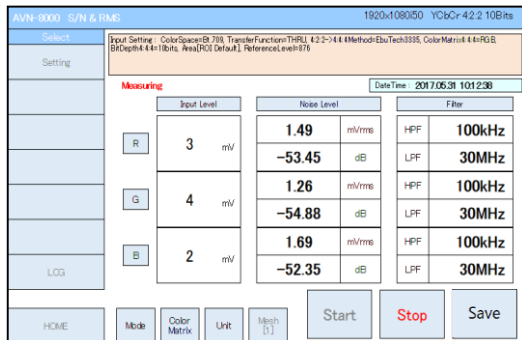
AVN-8000 S/N & RMS

1920x1080i50 YCbCr 4:2:2 10Bits

Select

Setting

Input Setting : ColorSpace=Bt.709, TransferFunction=THRU, 4:2:2->4:4:4Method=EbuTech3335, ColorMatrix4:4:4=RGB, BitDepth4:4:4=10bits, Area[ROI Default], ReferenceLevel=876

Measuring

DateTime : 2017.05.31 10:12:38

| | Input Level | | Noise Level | | Filter | |
|---|---|---|---|---|---|---|
| R | 3 | mV | 1.49 | mVrms | HPF | 100kHz |
| | | | −53.45 | dB | LPF | 30MHz |
| G | 4 | mV | 1.26 | mVrms | HPF | 100kHz |
| | | | −54.88 | dB | LPF | 30MHz |
| B | 2 | mV | 1.69 | mVrms | HPF | 100kHz |
| | | | −52.35 | dB | LPF | 30MHz |

LOG

HOME

Mode

Color Matrix

Unit

Mesh [1]

Start

Stop

Save